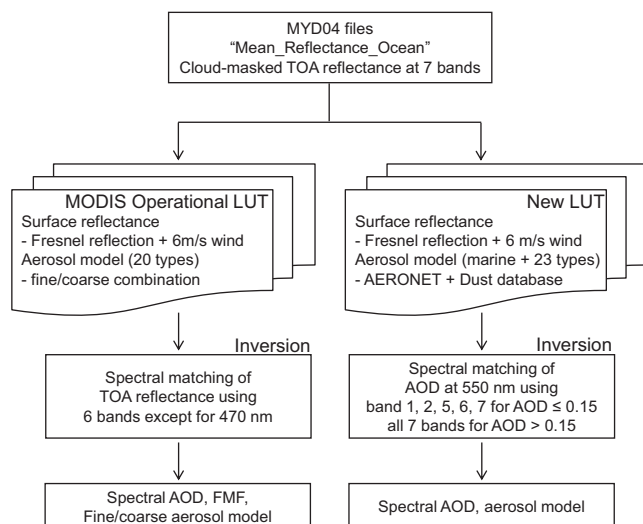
MYD04 files
"Mean_Reflectance_Ocean"
Cloud-masked TOA reflectance at 7 bands

MODIS Operational LUT
Surface reflectance
- Fresnel reflection + 6m/s wind
Aerosol model (20 types)
- fine/coarse combination

Inversion

Spectral matching of
TOA reflectance using
6 bands except for 470 nm

Spectral AOD, FMF,
Fine/coarse aerosol model

New LUT
Surface reflectance
- Fresnel reflection + 6 m/s wind
Aerosol model (marine + 23 types)
- AERONET + Dust database

Inversion

Spectral matching of
AOD at 550 nm using
band 1, 2, 5, 6, 7 for AOD ≤ 0.15
all 7 bands for AOD > 0.15

Spectral AOD, aerosol model